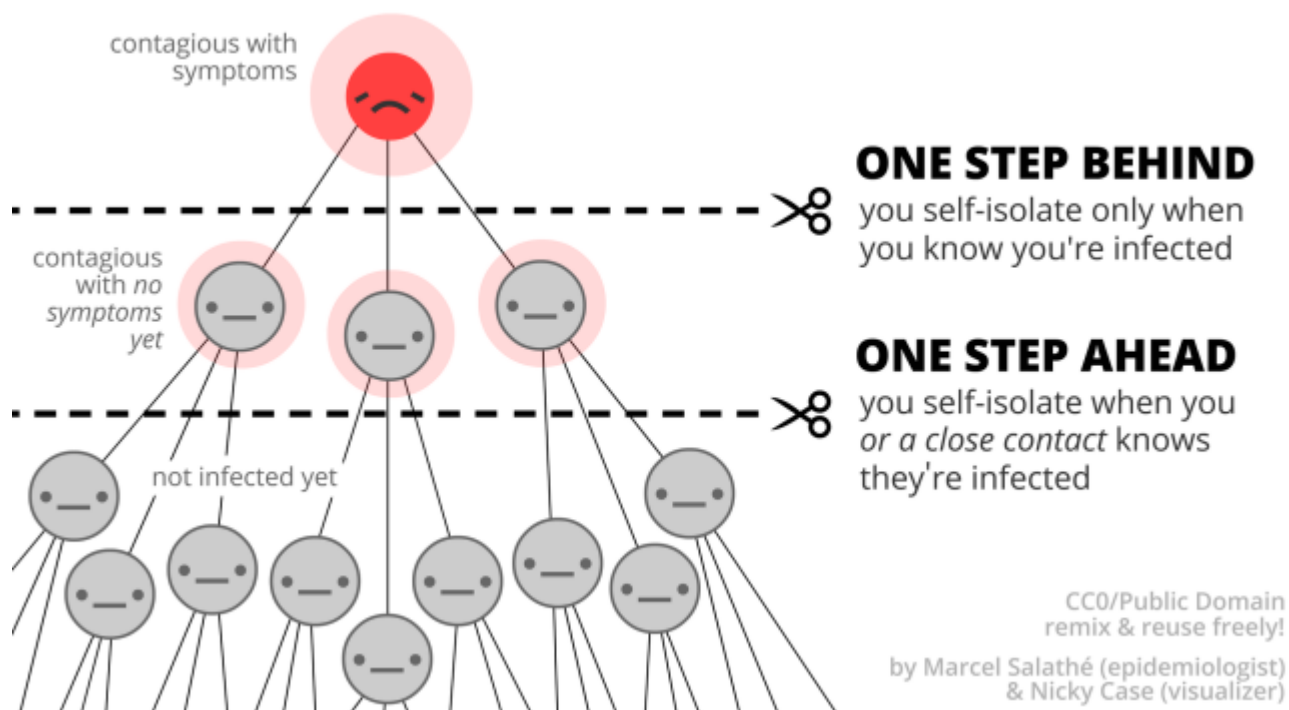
contagious with symptoms

ONE STEP BEHIND
you self-isolate only when you know you're infected

contagious with *no symptoms yet*

ONE STEP AHEAD
you self-isolate when you *or a close contact* knows they're infected

not infected yet

CC0/Public Domain
remix & reuse freely!

by Marcel Salathé (epidemiologist)
& Nicky Case (visualizer)